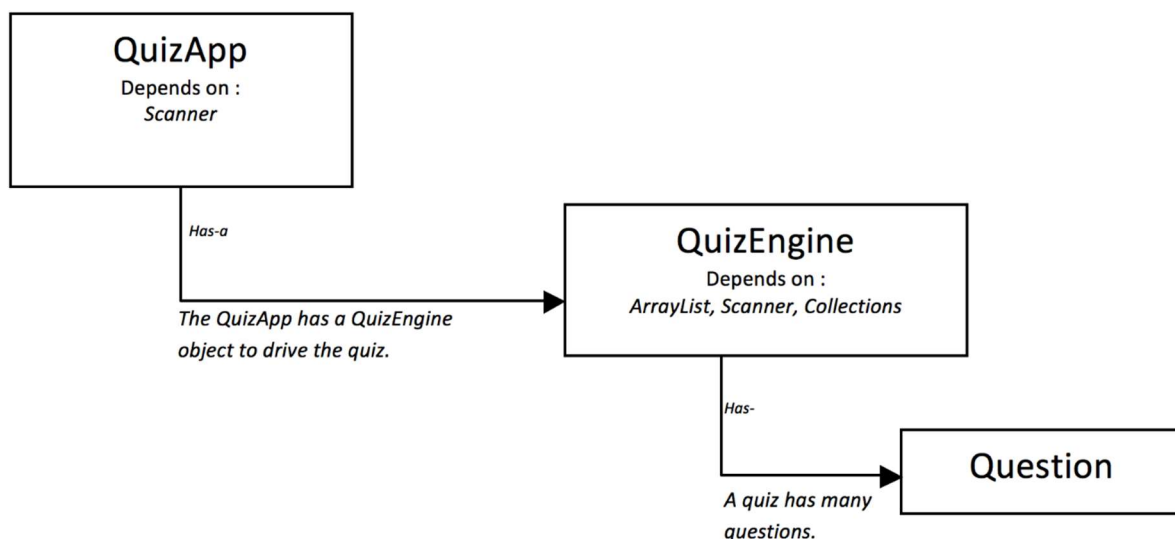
QuizApp
Depends on :
*Scanner*

*Has-a*

*The QuizApp has a QuizEngine object to drive the quiz.*

QuizEngine
Depends on :
*ArrayList, Scanner, Collections*

*Has-*

*A quiz has many questions.*

Question